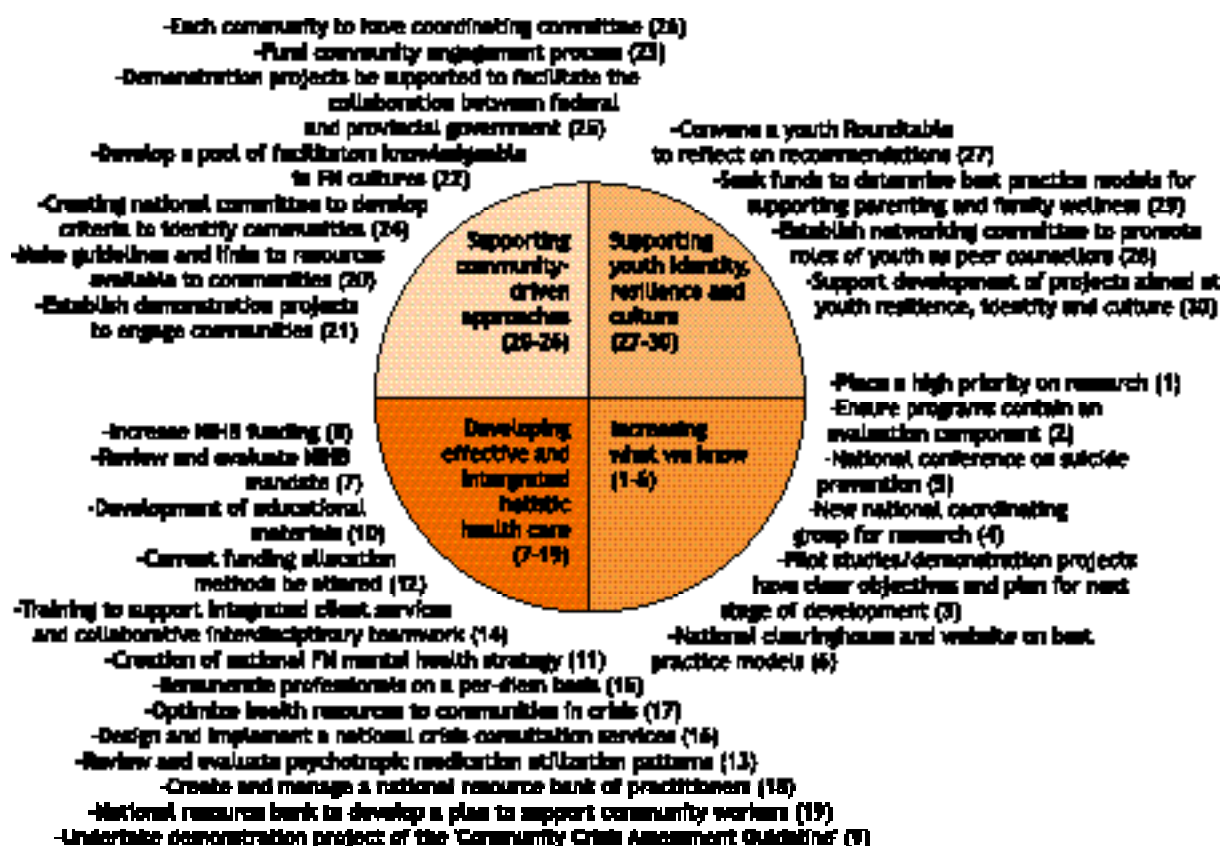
-Each community to have coordinating committee (24)
-Fund community engagement process (23)
-Demonstration projects be supported to facilitate the collaboration between federal and provincial government (25)
-Develop a pool of facilitators knowledgeable to FN cultures (22)
-Creating national committee to develop criteria to identify communities (24)
-Make guidelines and links to resources available to communities (20)
-Establish demonstration projects to engage communities (21)

Supporting community-driven approaches (20-26)

Supporting youth identity, resilience and culture (27-30)

-Convene a youth Roundtable to reflect on recommendations (27)
-Seek funds to determine best practice models for supporting parenting and family wellness (29)
-Establish networking committee to promote roles of youth as peer counselors (28)
-Support development of projects aimed at youth resilience, identity and culture (30)

Developing effective and integrated holistic health care (7-19)

Increasing what we know (1-6)

-Place a high priority on research (1)
-Ensure programs contain an evaluation component (2)
-National conference on suicide prevention (3)
-New national coordinating group for research (4)
-Pilot studies/demonstration projects have clear objectives and plan for next stage of development (5)
-National clearinghouse and website on best practice models (6)

-Increase NIHB funding (8)
-Review and evaluate NIHB mandate (7)
-Development of educational materials (10)
-Current funding allocation methods be altered (12)
-Training to support integrated client services and collaborative interdisciplinary teamwork (14)
-Creation of national FN mental health strategy (11)
-Remunerate professionals on a per-diem basis (15)
-Optimize health resources to communities in crisis (17)
-Design and implement a national crisis consultation services (16)
-Review and evaluate psychotropic medication utilization patterns (13)
-Create and manage a national resource bank of practitioners (18)
-National resource bank to develop a plan to support community workers (19)
-Undertake demonstration project of the 'Community Crisis Assessment Guideline' (9)